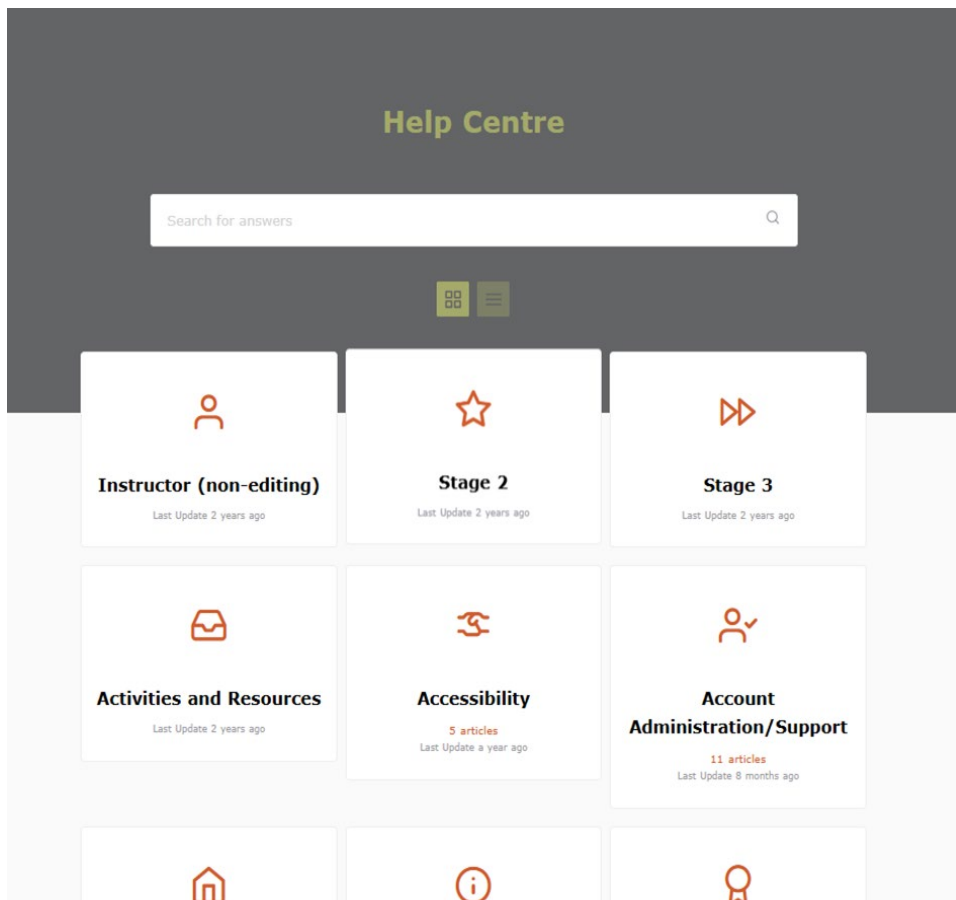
Help Centre

Search for answers

Instructor (non-editing)
Last Update 2 years ago

Stage 2
Last Update 2 years ago

Stage 3
Last Update 2 years ago

Activities and Resources
Last Update 2 years ago

Accessibility
5 articles
Last Update a year ago

Account Administration/Support
11 articles
Last Update 8 months ago